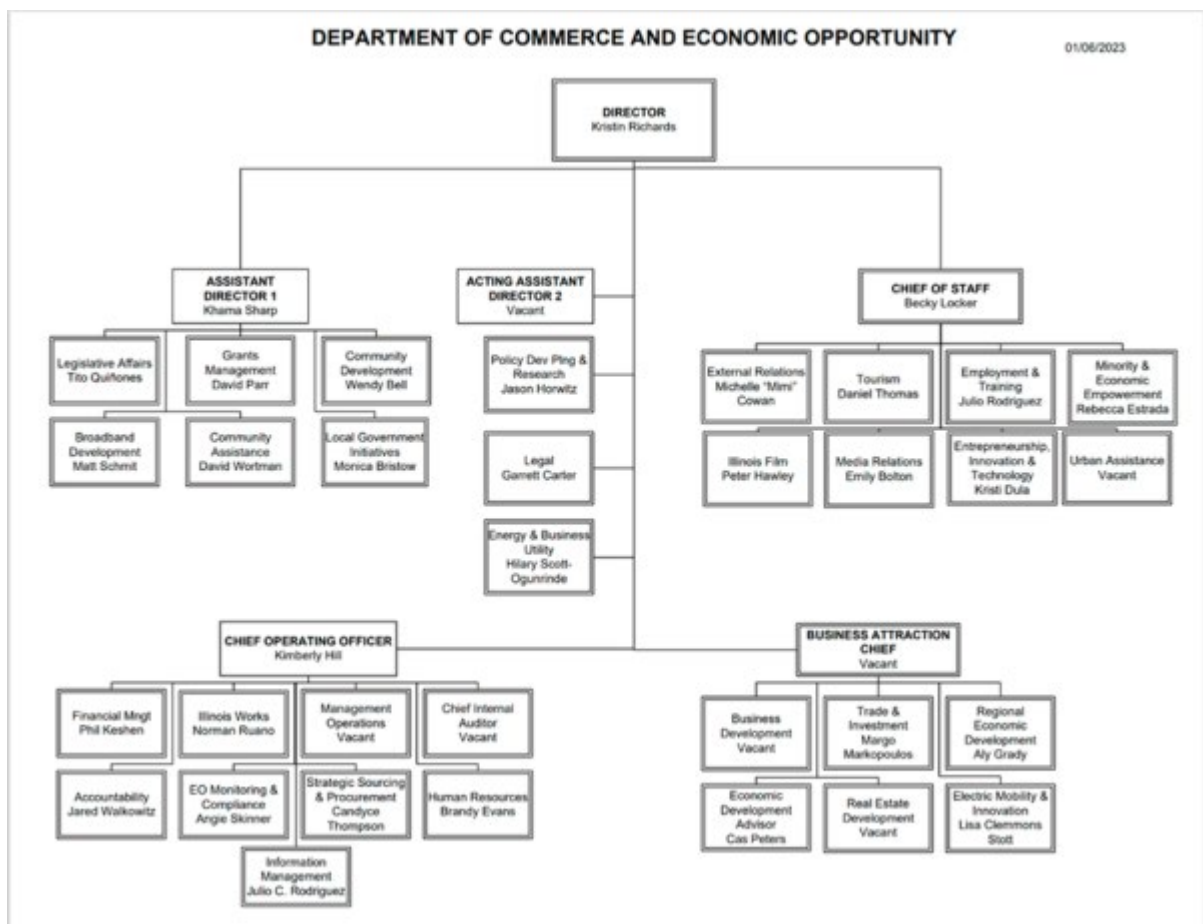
DEPARTMENT OF COMMERCE AND ECONOMIC OPPORTUNITY

01/06/2023

DIRECTOR
Kristin Richards

ASSISTANT DIRECTOR 1
Khama Sharp

Legislative Affairs
Tito Quiñones

Grants Management
David Parr

Community Development
Wendy Bell

Broadband Development
Matt Schmit

Community Assistance
David Wortman

Local Government Initiatives
Monica Bristow

ACTING ASSISTANT DIRECTOR 2
Vacant

Policy Dev Plng & Research
Jason Horwitz

Legal
Garrett Carter

Energy & Business Utility
Hilary Scott-Ogunrinde

CHIEF OF STAFF
Becky Locker

External Relations
Michelle "Mimi" Cowan

Tourism
Daniel Thomas

Employment & Training
Julio Rodriguez

Minority & Economic Empowerment
Rebecca Estrada

Illinois Film
Peter Hawley

Media Relations
Emily Bolton

Entrepreneurship, Innovation & Technology
Kristi Dula

Urban Assistance
Vacant

CHIEF OPERATING OFFICER
Kimberly Hill

Financial Mngt
Phil Keshen

Illinois Works
Norman Ruano

Management Operations
Vacant

Chief Internal Auditor
Vacant

Accountability
Jared Walkowitz

EO Monitoring & Compliance
Angie Skinner

Strategic Sourcing & Procurement
Candyce Thompson

Human Resources
Brandy Evans

Information Management
Julio C. Rodriguez

BUSINESS ATTRACTION CHIEF
Vacant

Business Development
Vacant

Trade & Investment
Margo Markopoulos

Regional Economic Development
Aly Grady

Economic Development Advisor
Cas Peters

Real Estate Development
Vacant

Electric Mobility & Innovation
Lisa Clemmons Stott